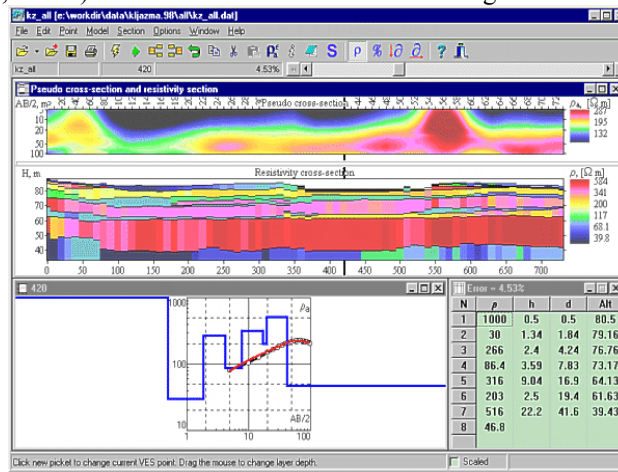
kz_all [e:\workdir\data\kljazma.98\all\kz_all.dat]

File Edit Point Model Section Options Window Help

kz_all 420 4.53%

Pseudo cross-section and resistivity section

AB/2, m

Pseudo cross-section

$\rho_a$, [Ω·m]

287
195
132

10
20
50
100

H, m

Resistivity cross-section

$\rho$, [Ω·m]

584
341
200
117
68.1
39.8

80
70
60
50
40

0 50 100 150 200 250 300 350 400 450 500 550 600 650 700

420

1000

100

10

$\rho_a$

AB/2

1 10 100

Error = 4.53%

| N | ρ | h | d | Alt |
|---|---|---|---|---|
| 1 | 1000 | 0.5 | 0.5 | 80.5 |
| 2 | 30 | 1.34 | 1.84 | 79.16 |
| 3 | 266 | 2.4 | 4.24 | 76.76 |
| 4 | 86.4 | 3.59 | 7.83 | 73.17 |
| 5 | 316 | 9.04 | 16.9 | 64.13 |
| 6 | 203 | 2.5 | 19.4 | 61.63 |
| 7 | 516 | 22.2 | 41.6 | 39.43 |
| 8 | 46.8 | | | |

Click new picket to change current VES point. Drag the mouse to change layer depth.

Scaled